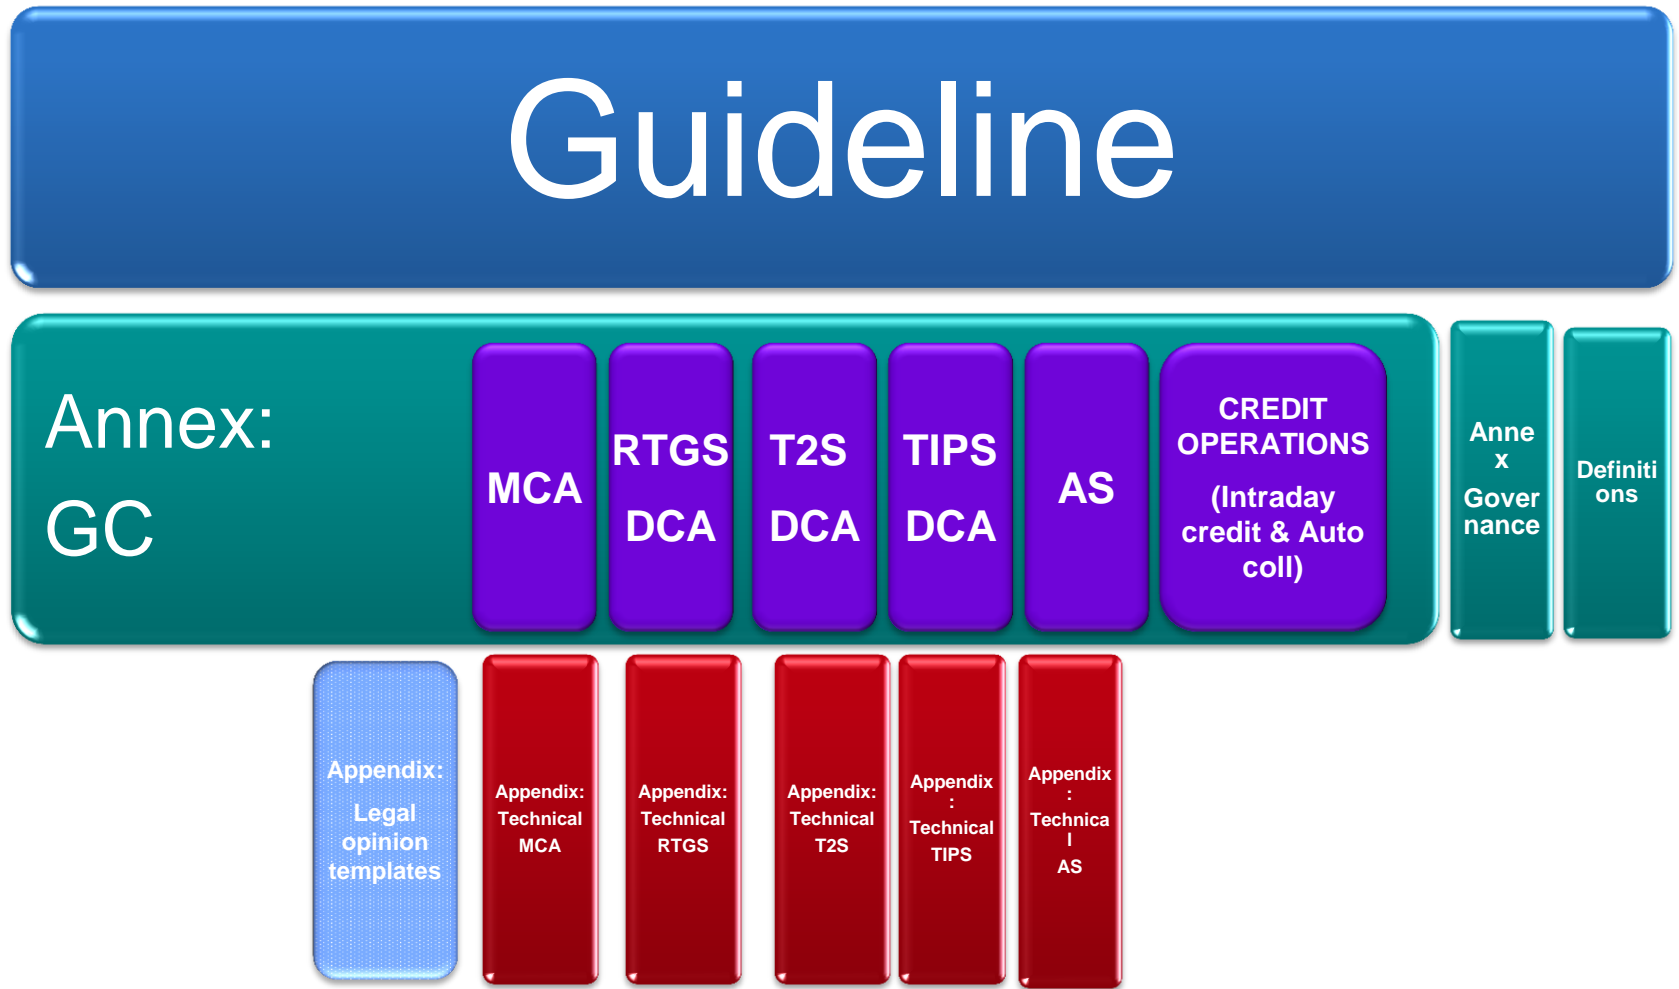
Guideline

Annex:
GC

MCA

RTGS DCA

T2S DCA

TIPS DCA

AS

CREDIT OPERATIONS
(Intraday credit & Auto coll)

Annex Governance

Definitions

Appendix: Legal opinion templates

Appendix: Technical MCA

Appendix: Technical RTGS

Appendix: Technical T2S

Appendix: Technical TIPS

Appendix: Technical AS